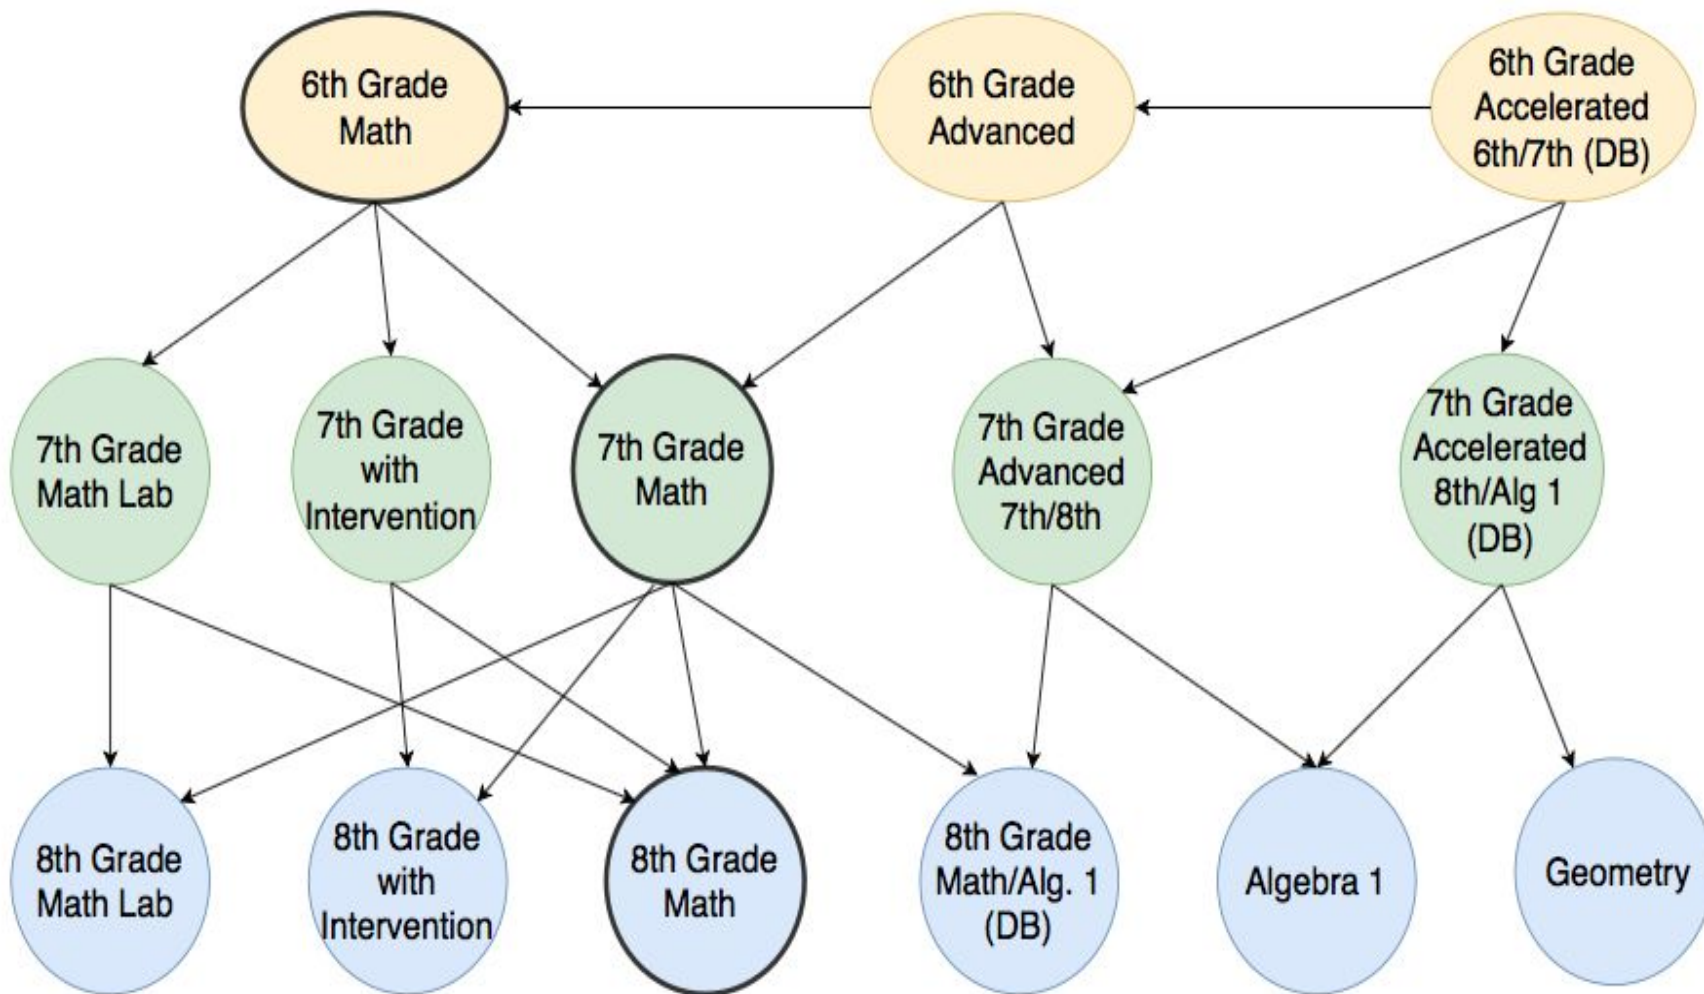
6th Grade Math

6th Grade Advanced

6th Grade Accelerated 6th/7th (DB)

7th Grade Math Lab

7th Grade with Intervention

7th Grade Math

7th Grade Advanced 7th/8th

7th Grade Accelerated 8th/Alg 1 (DB)

8th Grade Math Lab

8th Grade with Intervention

8th Grade Math

8th Grade Math/Alg. 1 (DB)

Algebra 1

Geometry